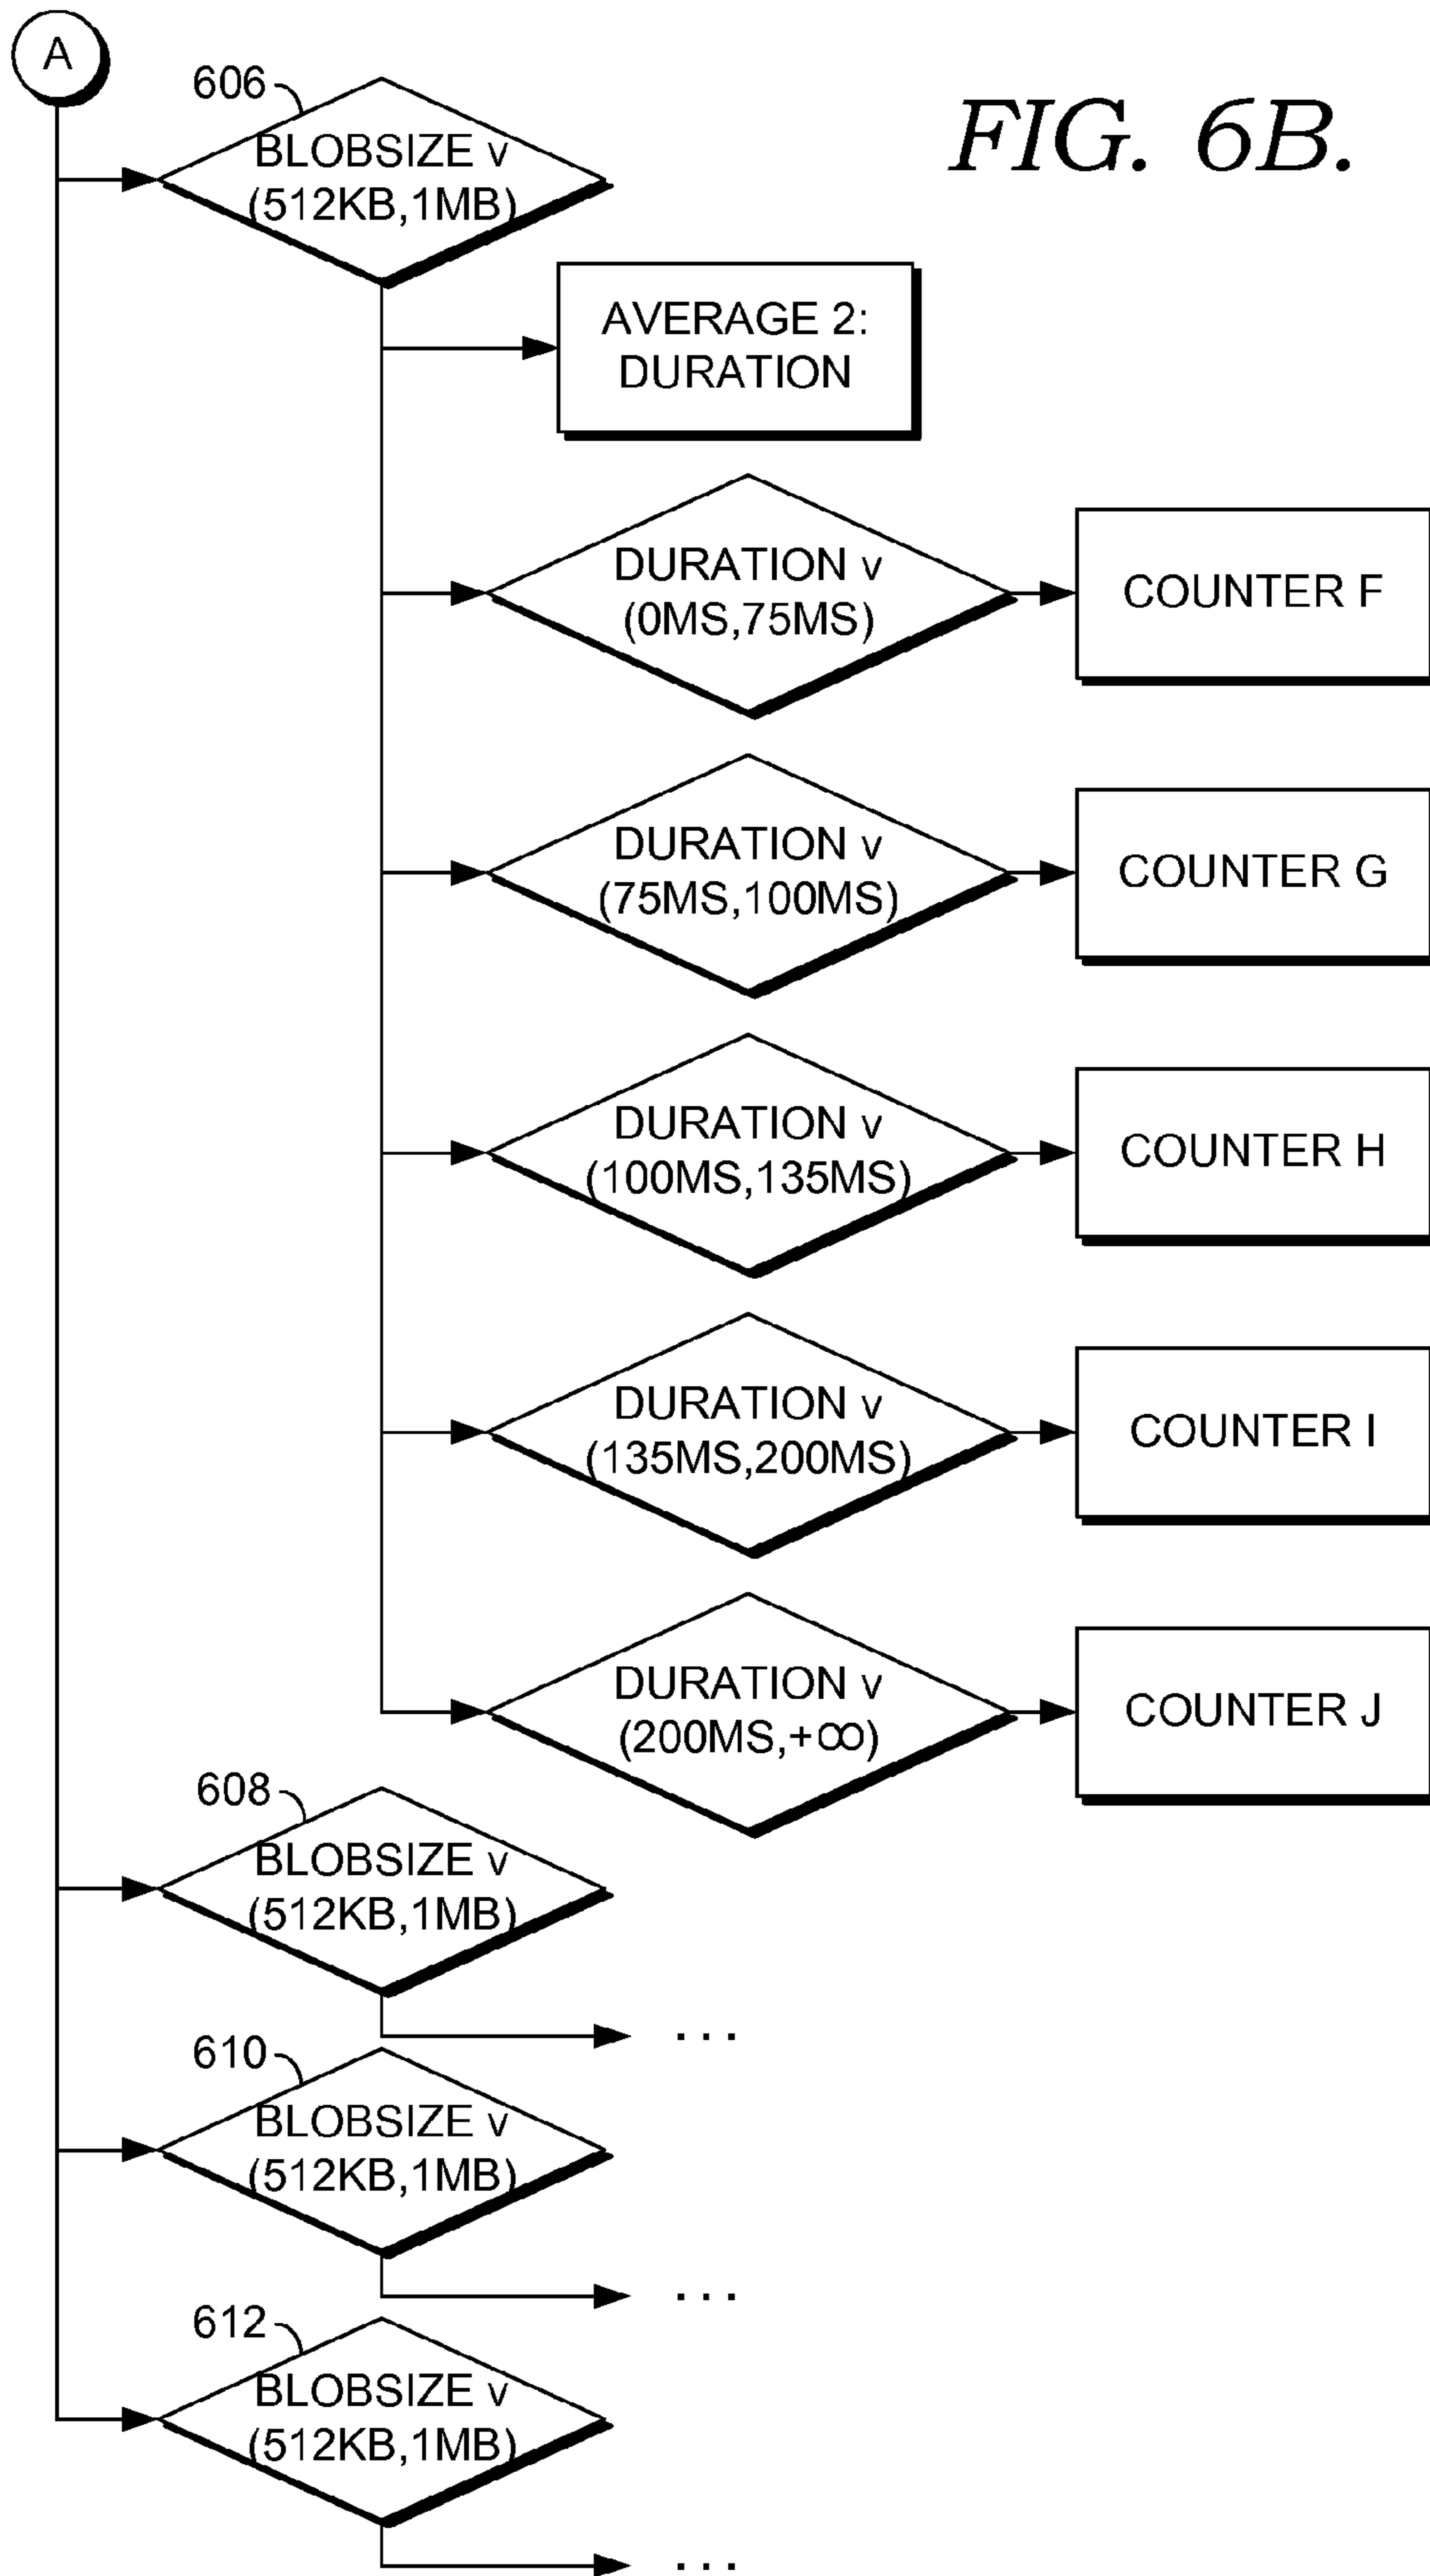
A

FIG. 6B.

606

BLOBSIZE v (512KB,1MB)

AVERAGE 2: DURATION

DURATION v (0MS,75MS)

COUNTER F

DURATION v (75MS,100MS)

COUNTER G

DURATION v (100MS,135MS)

COUNTER H

DURATION v (135MS,200MS)

COUNTER I

DURATION v (200MS,+$\infty$)

COUNTER J

608

BLOBSIZE v (512KB,1MB)

. . .

610

BLOBSIZE v (512KB,1MB)

. . .

612

BLOBSIZE v (512KB,1MB)

. . .